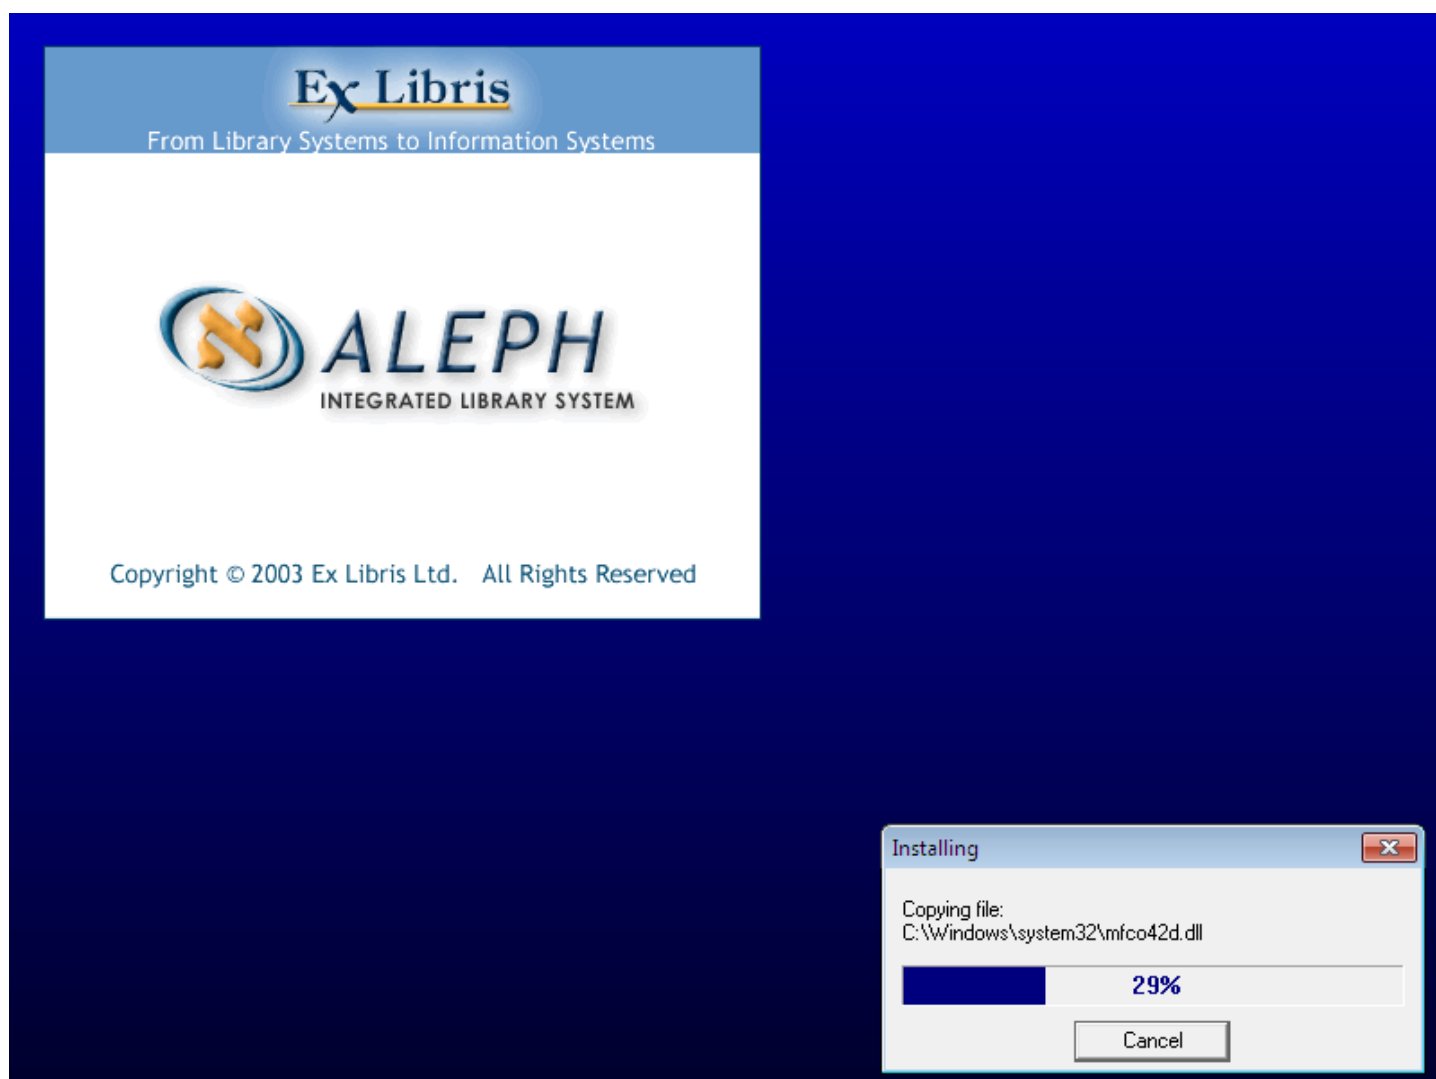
Ex Libris
From Library Systems to Information Systems

ALEPH
INTEGRATED LIBRARY SYSTEM

Copyright © 2003 Ex Libris Ltd. All Rights Reserved

Installing

Copying file:
C:\Windows\system32\mfco42d.dll

29%

Cancel